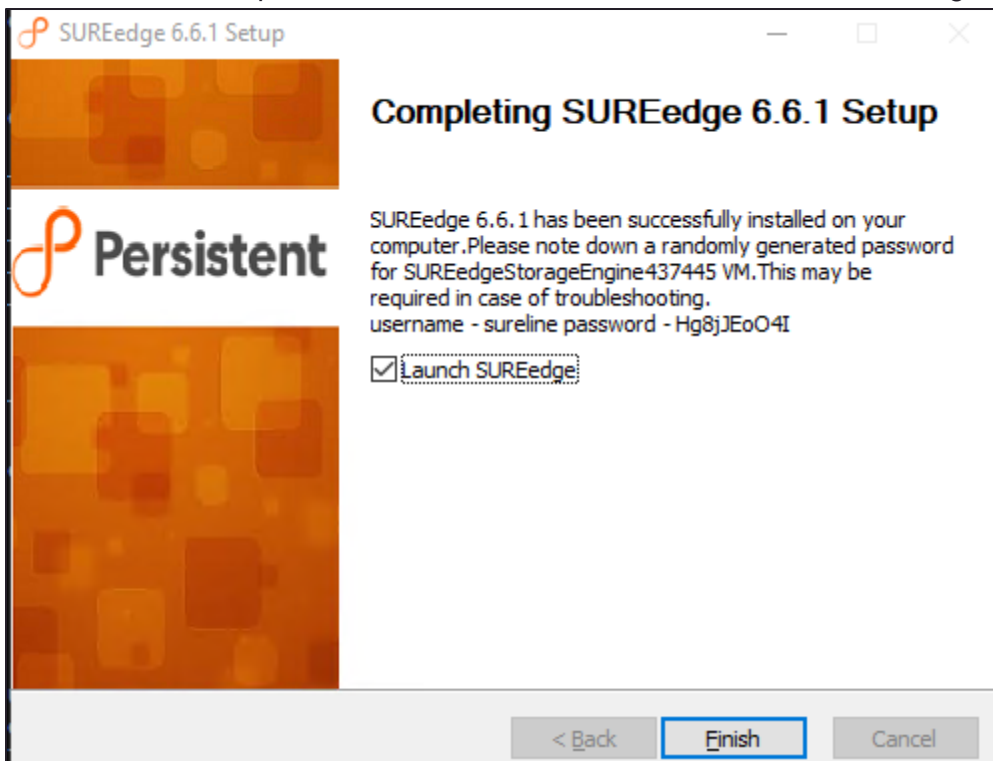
SUREedge 6.6.1 Setup

Persistent

Completing SUREedge 6.6.1 Setup

SUREedge 6.6.1 has been successfully installed on your computer.Please note down a randomly generated password for SUREedgeStorageEngine437445 VM.This may be required in case of troubleshooting.
username - sureline password - Hg8jJEoO4I

Launch SUREedge

< Back
Finish
Cancel